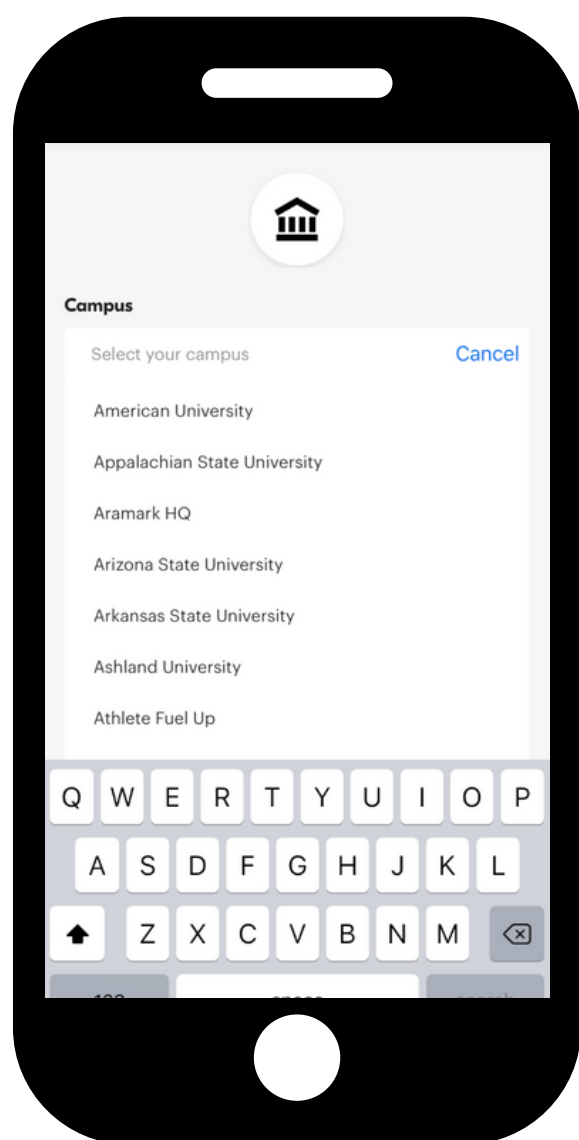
Campus

Select your campus

Cancel

American University

Appalachian State University

Aramark HQ

Arizona State University

Arkansas State University

Ashland University

Athlete Fuel Up

Q W E R T Y U I O P

A S D F G H J K L

Z X C V B N M

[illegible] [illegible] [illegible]